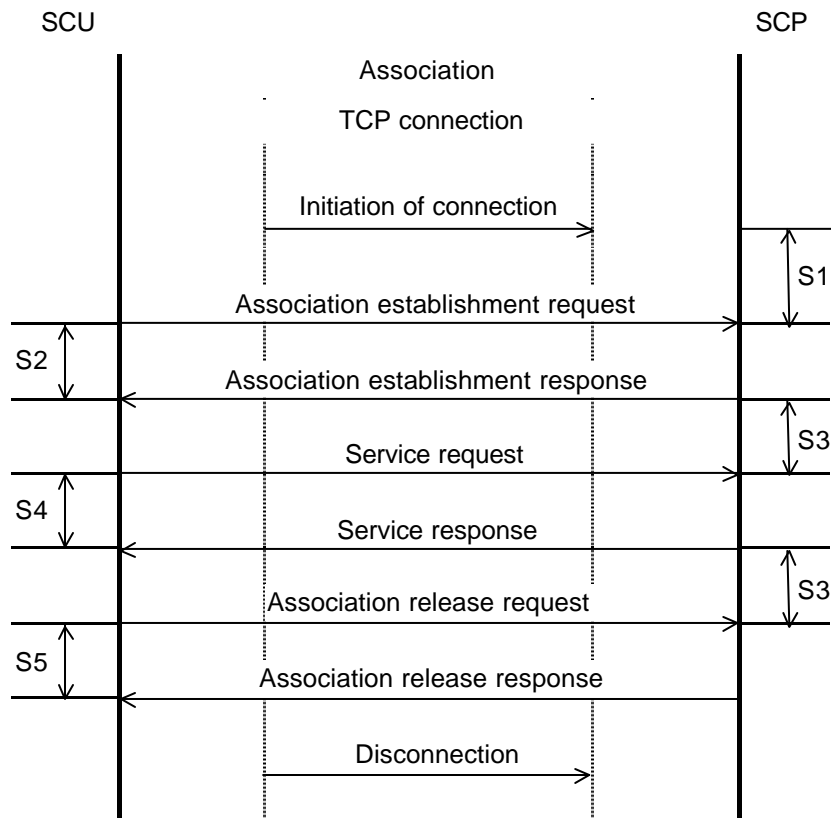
SCU

SCP

Association

TCP connection

Initiation of connection

S1

Association establishment request

S2

Association establishment response

S3

Service request

S4

Service response

S3

Association release request

S5

Association release response

Disconnection